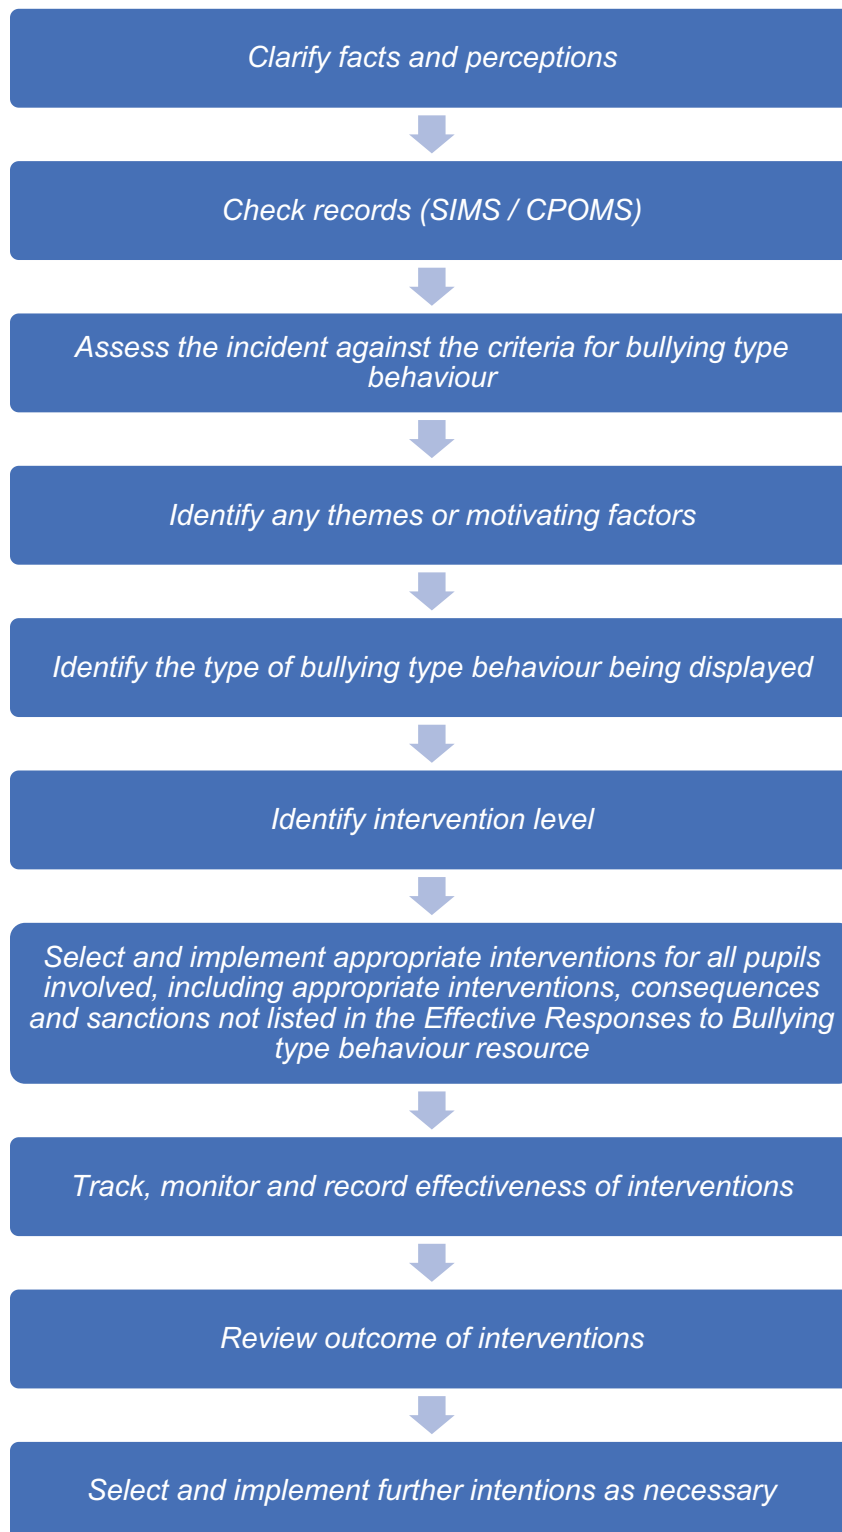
Clarify facts and perceptions

Check records (SIMS / CPOMS)

Assess the incident against the criteria for bullying type behaviour

Identify any themes or motivating factors

Identify the type of bullying type behaviour being displayed

Identify intervention level

Select and implement appropriate interventions for all pupils involved, including appropriate interventions, consequences and sanctions not listed in the Effective Responses to Bullying type behaviour resource

Track, monitor and record effectiveness of interventions

Review outcome of interventions

Select and implement further intentions as necessary